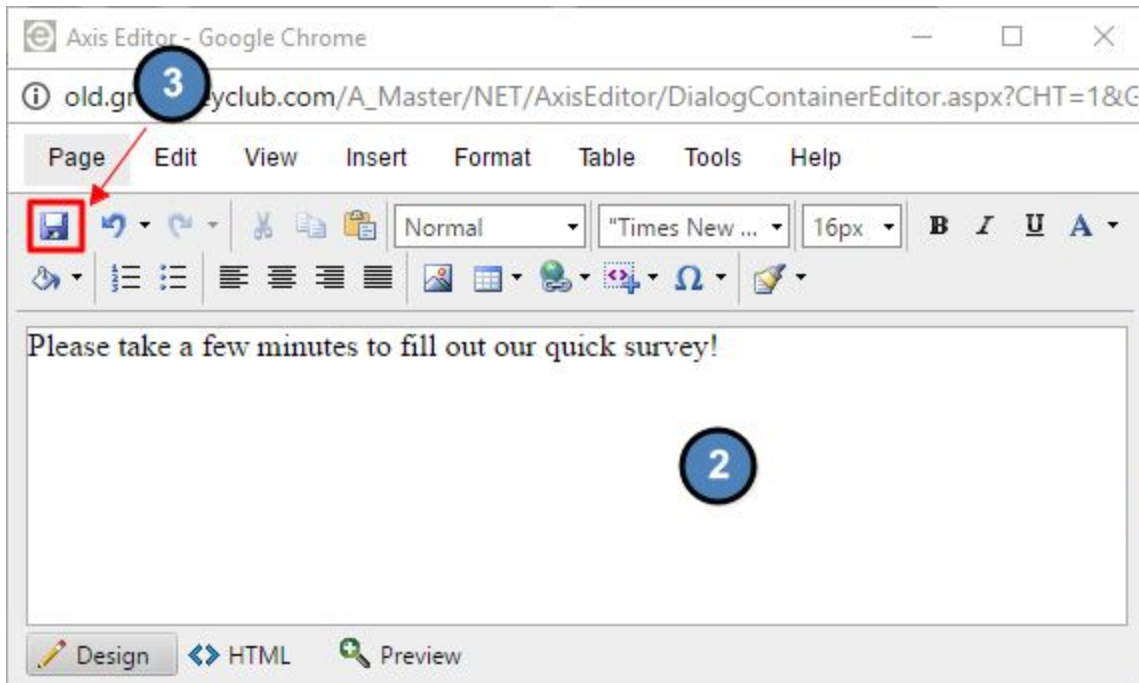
Axis Editor - Google Chrome

old.gr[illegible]yclub.com/A_Master/NET/AxisEditor/DialogContainerEditor.aspx?CHT=1&G

3

Page Edit View Insert Format Table Tools Help

Normal "Times New ... 16px B I U A

Please take a few minutes to fill out our quick survey!

2

Design HTML Preview